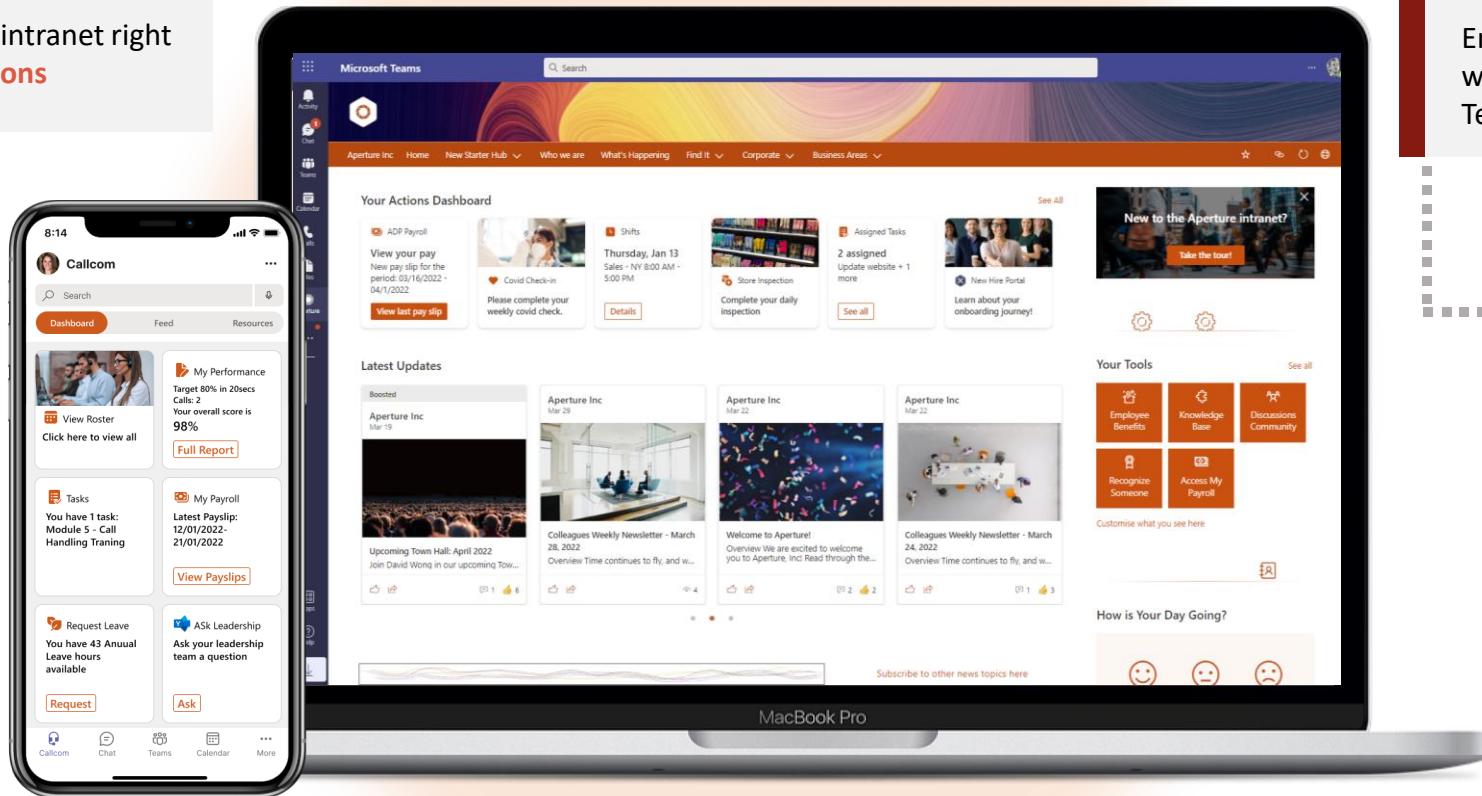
intranet right
ons

Er
w
Te

8:14
Callcom
Search
Dashboard Feed Resources
View Roster
Click here to view all
My Performance
Target 80% in 20secs
Calls: 2
Your overall score is
98%
Full Report
Tasks
You have 1 task: Module 5 - Call Handling Traning
My Payroll
Latest Payslip: 12/01/2022-21/01/2022
View Payslips
Request Leave
You have 43 Anuual Leave hours available
Request
ASk Leadership
Ask your leadership team a question
Ask
Callcom Chat Teams Calendar More

Microsoft Teams
Search
Activity Chat Teams Calendar
Aperture Inc Home New Starter Hub Who we are What's Happening Find It Corporate Business Areas
Your Actions Dashboard
See All
ADP Payroll
View your pay
New pay slip for the period: 03/16/2022 - 04/1/2022
View last pay slip
Covid Check-in
Please complete your weekly covid check.
Shifts
Thursday, Jan 13
Sales - NY 8:00 AM - 5:00 PM
Details
Store Inspection
Complete your daily inspection
Assigned Tasks
2 assigned
Update website + 1 more
See all
New Hire Portal
Learn about your onboarding journey!
New to the Aperture intranet?
Take the tour!
Latest Updates
Boosted
Aperture Inc
Mar 19
Upcoming Town Hall: April 2022
Join David Wong in our upcoming Tow...
Aperture Inc
Mar 29
Colleagues Weekly Newsletter - March 28, 2022
Overview Time continues to fly, and w...
Aperture Inc
Mar 22
Welcome to Aperture!
Overview We are excited to welcome you to Aperture, Inc! Read through the...
Aperture Inc
Mar 22
Colleagues Weekly Newsletter - March 24, 2022
Overview Time continues to fly, and w...
Your Tools
See all
Employee Benefits
Knowledge Base
Discussions Community
Recognize Someone
Access My Payroll
Customise what you see here
How is Your Day Going?
Subscribe to other news topics here
MacBook Pro